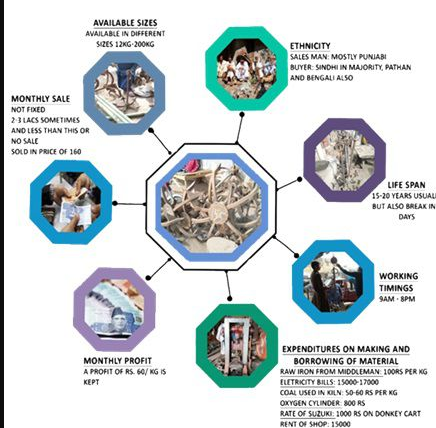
AVAILABLE SIZES
AVAILABLE IN DIFFERENT SIZES 12KG-200KG

ETHNICITY
SALES MAN: MOSTLY PUNJABI
BUYER: SINDHI IN MAJORITY, PATHAN AND BENGALI ALSO

MONTHLY SALE
NOT FIXED
2-3 LACS SOMETIMES AND LESS THAN THIS OR NO SALE
SOLD IN PRICE OF 160

LIFE SPAN
15-20 YEARS USUAL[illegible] BUT ALSO BREAK IN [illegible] DAYS

WORKING TIMINGS
9AM - 8PM

MONTHLY PROFIT
A PROFIT OF RS. 60/ KG IS KEPT

EXPENDITURES ON MAKING AND BORROWING OF MATERIAL
RAW IRON FROM MIDDLEMAN: 100RS PER KG
ELETRICITY BILLS: 15000-17000
COAL USED IN KILN: 50-60 RS PER KG
OXYGEN CYLINDER: 800 RS
RATE OF SUZUKI: 1000 RS ON DONKEY CART
RENT OF SHOP: 15000